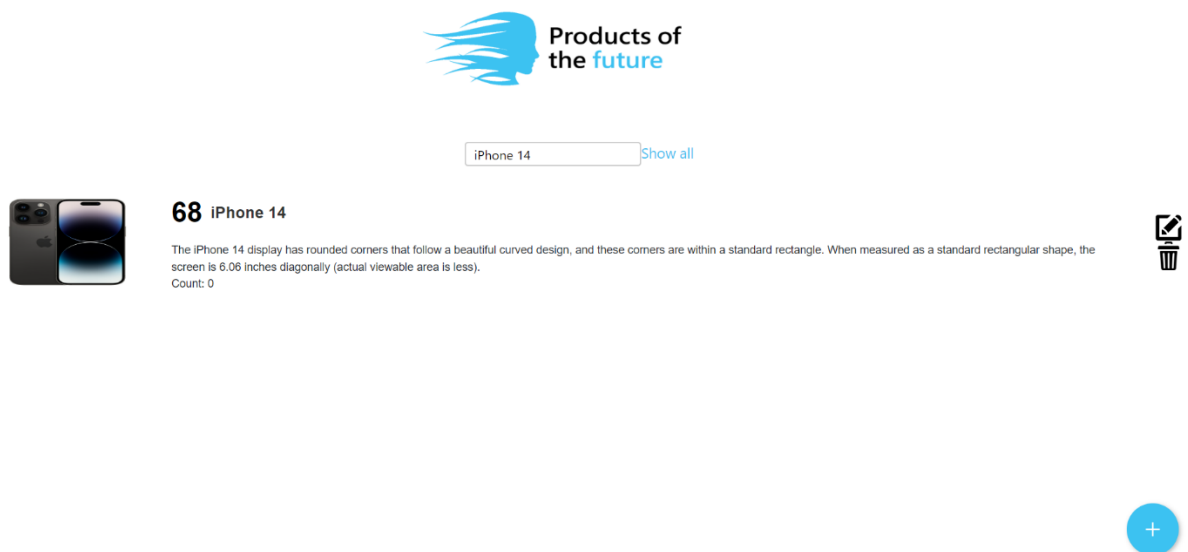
Products of the future

iPhone 14 Show all

68 iPhone 14

The iPhone 14 display has rounded corners that follow a beautiful curved design, and these corners are within a standard rectangle. When measured as a standard rectangular shape, the screen is 6.06 inches diagonally (actual viewable area is less).
Count: 0

+